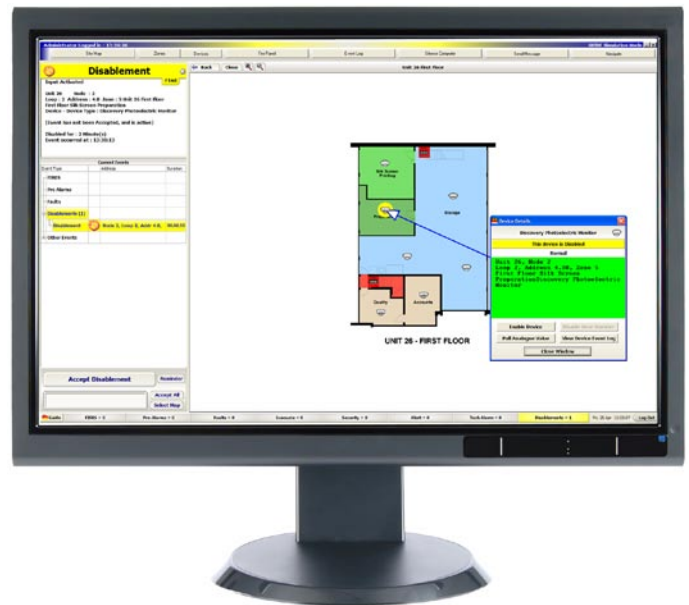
Disablement

Input Activated

Unit 26 Node : 2
Loop : 2 Address : 4.0 Zone : 5 Unit 26 First floor
First Floor Silk Screen Preparation
Device - Device Type : Discovery Photoelectric Monitor

(Event has not been Accepted, and is active)

Disabled for : 3 Minute(s)
Event occurred at : 12:30:13

Current Events

Fires

Pre Alarms

Faults

Disablements (1)

Disablement

Other Events

Accept Disablement

Accept All

Select Map

Back

Close

Unit 26 First Floor

Storage

Quality

Accounts

UNIT 26 - FIRST FLOOR

Device Details

Discovery Photoelectric Monitor

This device is Disabled

Unit 26, Node 2
Loop 2, Address 4.00, Zone 5
First Floor Silk Screen Preparation Discovery Photoelectric Monitor

Enable Device

Poll Analogue Value

View Device Event Log

Close Window

Fires = 0

Pre-Alarms = 0

Faults = 0

Security = 0

Alert = 0

Tech Alarm = 0

Disablements = 1

Log Out